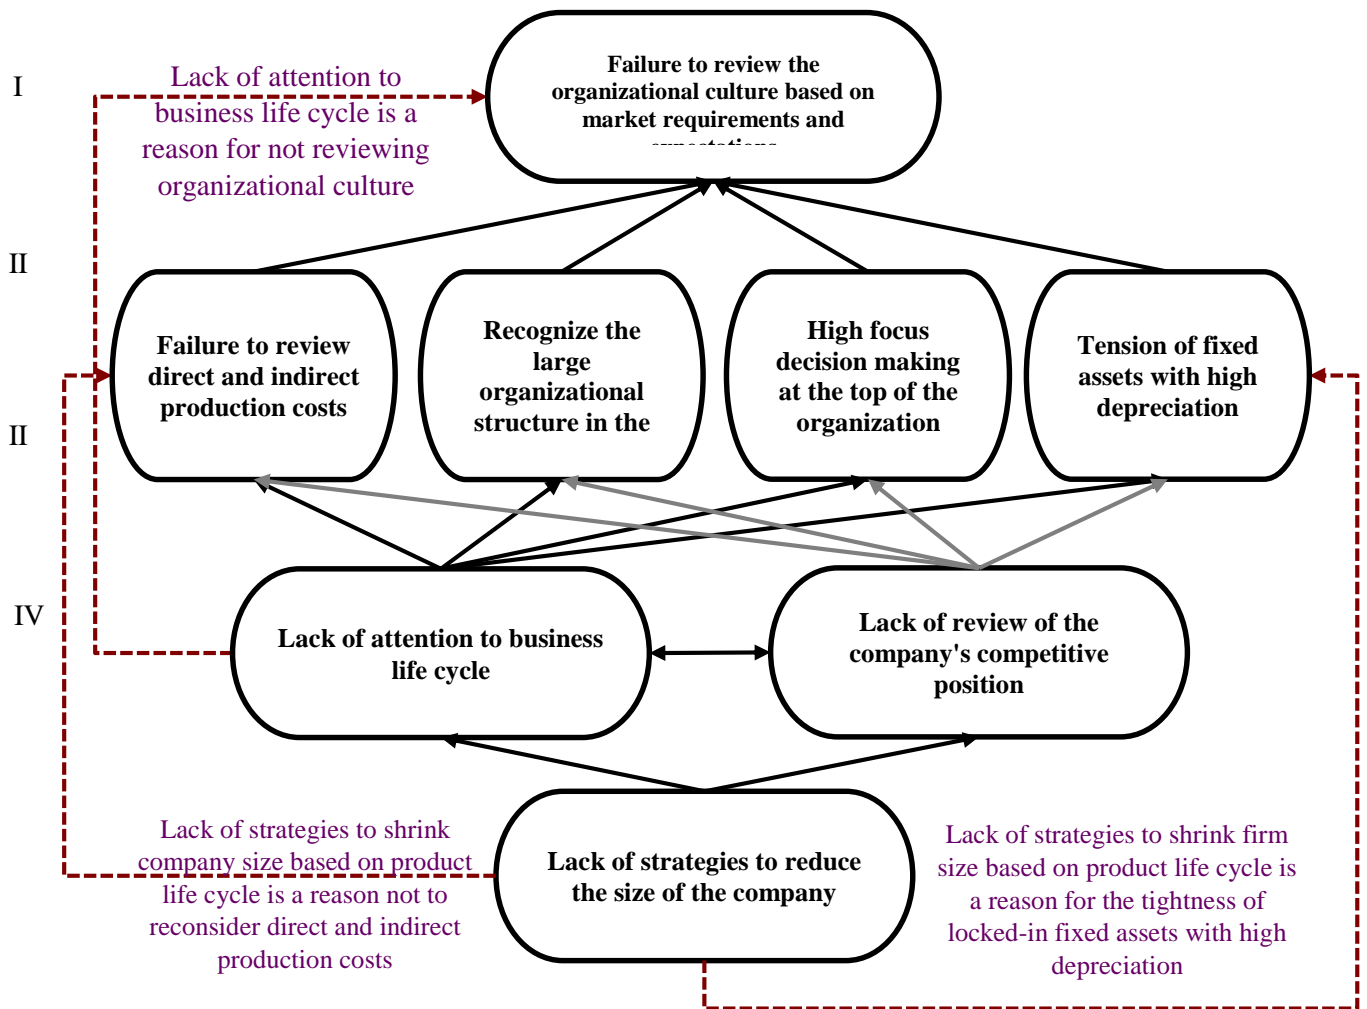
I

Lack of attention to business life cycle is a reason for not reviewing organizational culture

Failure to review the organizational culture based on market requirements and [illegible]

II

Failure to review direct and indirect production costs

Recognize the large organizational structure in the

High focus decision making at the top of the organization

Tension of fixed assets with high depreciation

II

IV

Lack of attention to business life cycle

Lack of review of the company's competitive position

Lack of strategies to shrink company size based on product life cycle is a reason not to reconsider direct and indirect production costs

Lack of strategies to reduce the size of the company

Lack of strategies to shrink firm size based on product life cycle is a reason for the tightness of locked-in fixed assets with high depreciation